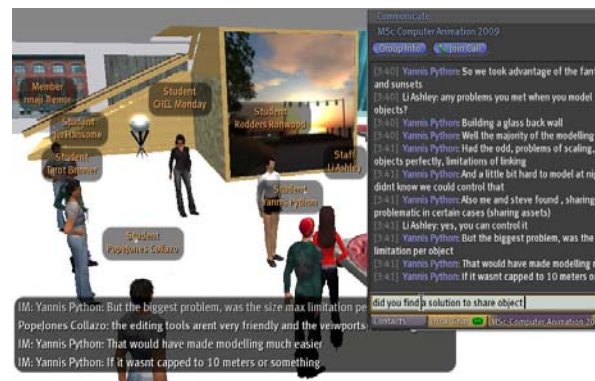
Communicate
MSc Computer Animation 2009
Group Info
Join Call
[3:40] Yannis Python: So we took advantage of the fan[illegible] and sunsets
[3:40] Li Ashley: any problems you met when you model objects?
[3:40] Yannis Python: Building a glass back wall
[3:40] Yannis Python: Well the majority of the modelling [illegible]
[3:41] Yannis Python: Had the odd, problems of scaling, objects perfectly, limitations of linking
[3:41] Yannis Python: And a little bit hard to model at ni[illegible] didnt know we could control that
[3:41] Yannis Python: Also me and steve found , sharing problematic in certain cases (sharing assets)
[3:41] Li Ashley: yes, you can control it
[3:41] Yannis Python: But the biggest problem, was the limitation per object
[3:41] Yannis Python: That would have made modelling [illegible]
[3:41] Yannis Python: If it wasnt capped to 10 meters o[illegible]
did you find a solution to share object
Contacts
MSc Computer Animation 20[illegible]

Member
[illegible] Tremor
Student
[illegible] Hansome
Student
CIEL Monday
Student
Rodders Ronwood
Staff
Li Ashley
Student
Tarot Banner
Student
Yannis Python
Student
PopeJones Collazo

IM: Yannis Python: But the biggest problem, was the size max limitation pe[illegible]
PopeJones Collazo: the editing tools arent very friendly and the vewports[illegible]
IM: Yannis Python: That would have made modelling much easier
IM: Yannis Python: If it wasnt capped to 10 meters or something